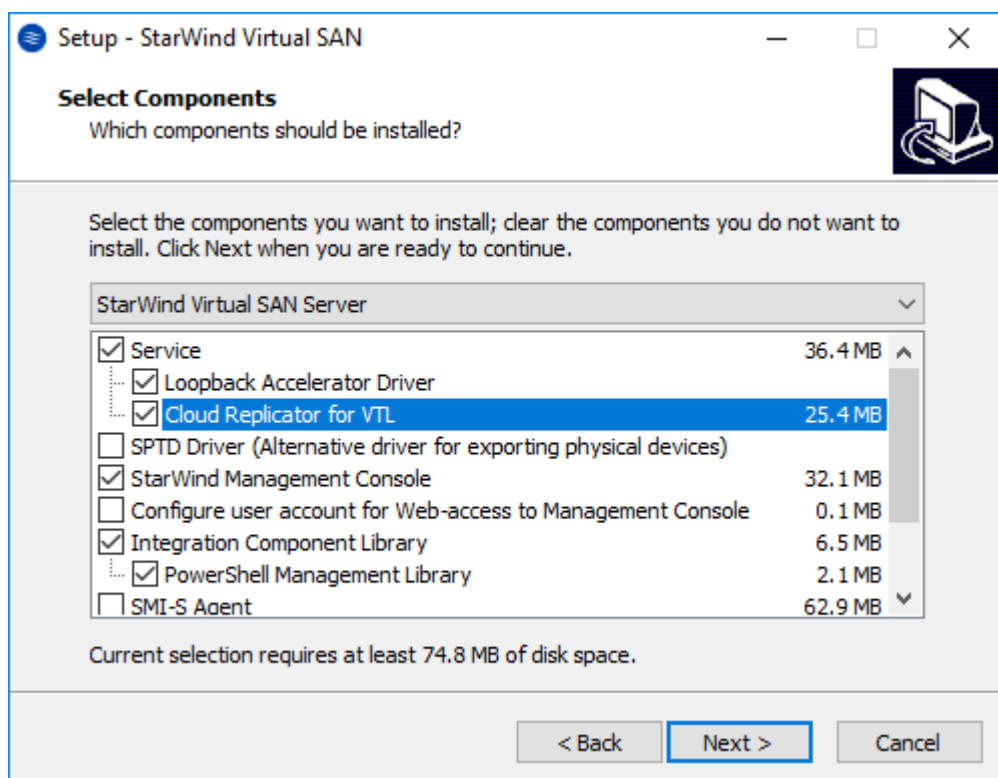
Setup - StarWind Virtual SAN

Select Components
Which components should be installed?

Select the components you want to install; clear the components you do not want to install. Click Next when you are ready to continue.

StarWind Virtual SAN Server

| Component | Size |
|---|---|
| Service | 36.4 MB |
| Loopback Accelerator Driver | |
| Cloud Replicator for VTL | 25.4 MB |
| SPTD Driver (Alternative driver for exporting physical devices) | |
| StarWind Management Console | 32.1 MB |
| Configure user account for Web-access to Management Console | 0.1 MB |
| Integration Component Library | 6.5 MB |
| PowerShell Management Library | 2.1 MB |
| SMI-S Agent | 62.9 MB |

Current selection requires at least 74.8 MB of disk space.

< Back  Next >  Cancel